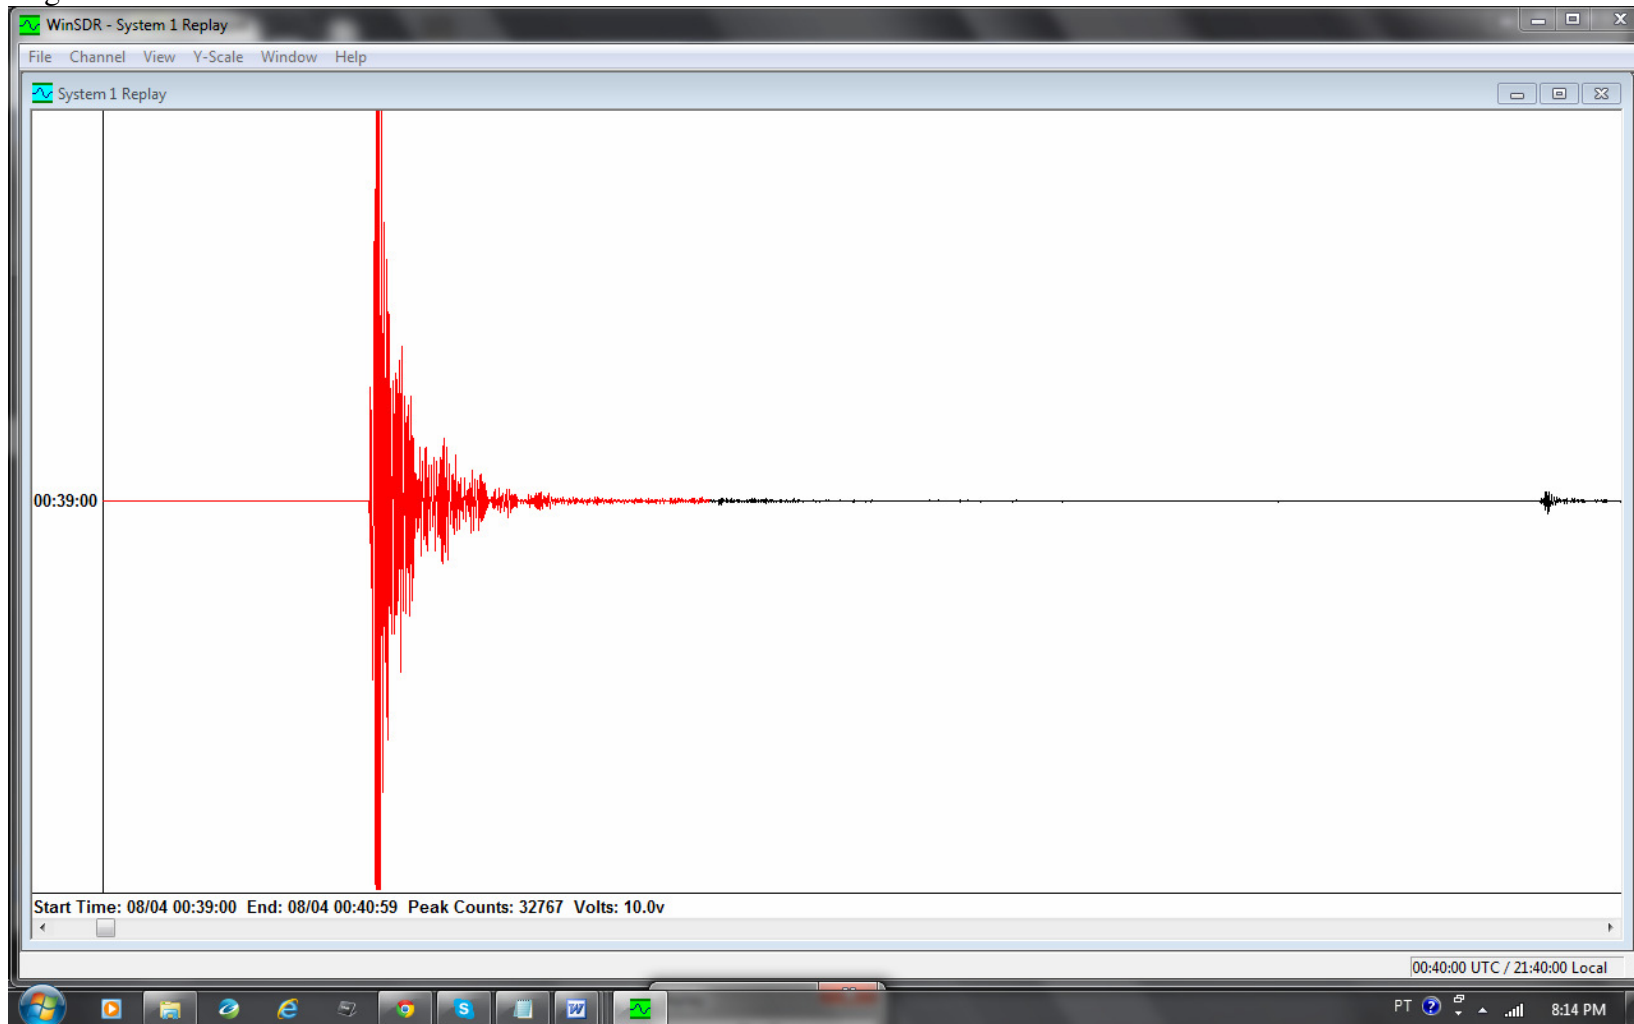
WinSDR - System 1 Replay

File Channel View Y-Scale Window Help

System 1 Replay

00:39:00

Start Time: 08/04 00:39:00 End: 08/04 00:40:59 Peak Counts: 32767 Volts: 10.0v

00:40:00 UTC / 21:40:00 Local

PT

8:14 PM